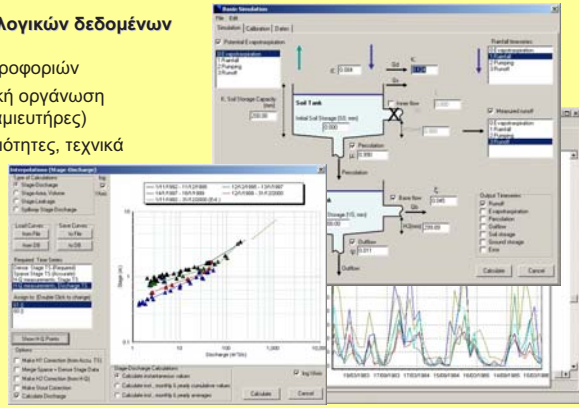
Λογικών δεδομένων

ροφοριών

κή οργάνωση
αμιευτήρες)

ιότητες, τεχνικά

Basin Simulation
File Edit
Simulation | Calibration | Dates

Potential Evapotranspiration
Rainfall timeseries
Soil Tank
K, Soil Storage Capacity (mm)
200.00
Initial Soil Storage (50, mm)
Inner flow
Measured runoff
Percolation
Percolation
Base flow
Outflow
Outflow
Output Timeseries
Runoff
Evapotranspiration
Percolation
Outflow
Soil storage
Ground storage
Error
Calculate
Cancel

Interpolations (Stage-Discharge)
Type of Calculations
Stage-Discharge
Stage-Area, Volume
Stage-Leakage
Spillway Stage-Discharge
Load Curves
from File
from DB
Save Curves
to File
to DB
Required Time Series
Assign to (Double Click to change)
Show H-Q Points
Options
Stage-Discharge Calculation
Calculate instantaneous values
Calculate incl. monthly & yearly cumulative values
Calculate incl. monthly & yearly averages
Calculate
Cancel
Log Scale
Stage (m)
Discharge (m³/s)